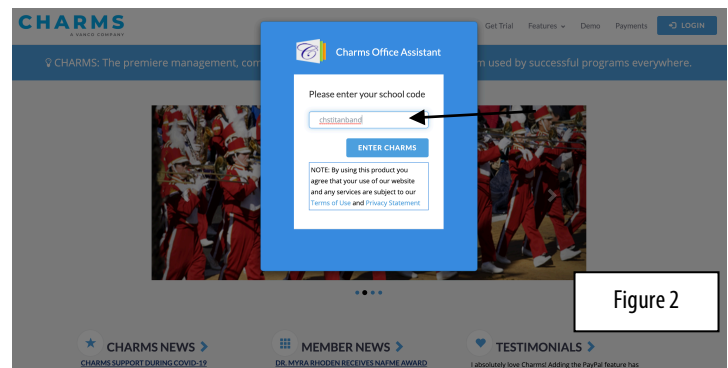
CHARMS
A VANCO COMPANY

Get Trial Features Demo Payments LOGIN

CHARMS: The premiere management, com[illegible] m used by successful programs everywhere.

Charms Office Assistant

Please enter your school code

chstitanband

ENTER CHARMS

NOTE: By using this product you agree that your use of our website and any services are subject to our Terms of Use and Privacy Statement

Figure 2

CHARMS NEWS >
CHARMS SUPPORT DURING COVID-19

MEMBER NEWS >
DR. MYRA RHODEN RECEIVES NAFME AWARD

TESTIMONIALS >
I absolutely love Charms! Adding the PayPal feature has